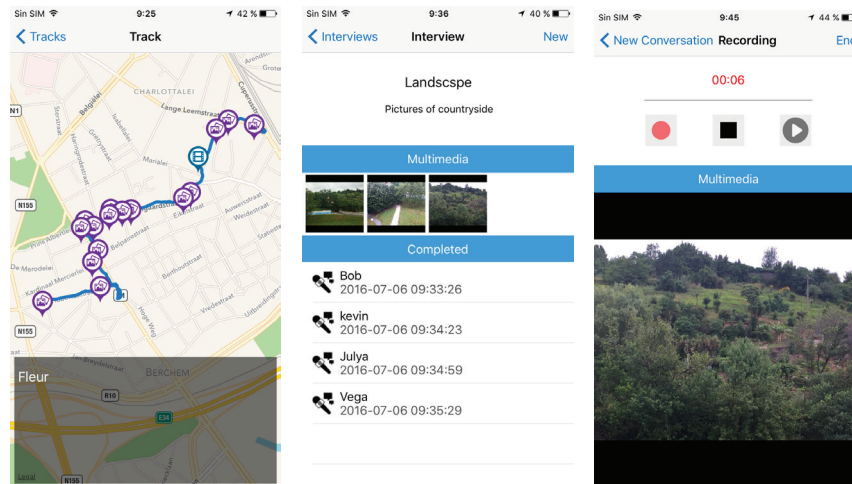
Sin SIM 9:25 42 %

Tracks Track

CHARLOTTALEI
Lange Leemstraat
N1
N155
De Merodelei
BERCHEM
R10
E34
N155
Fleur
Legal

Sin SIM 9:36 40 %

Interviews Interview New

Landscspe

Pictures of countryside

Multimedia

Completed

Bob
2016-07-06 09:33:26

kevin
2016-07-06 09:34:23

Julya
2016-07-06 09:34:59

Vega
2016-07-06 09:35:29

Sin SIM 9:45 44 %

New Conversation Recording End

00:06

Multimedia